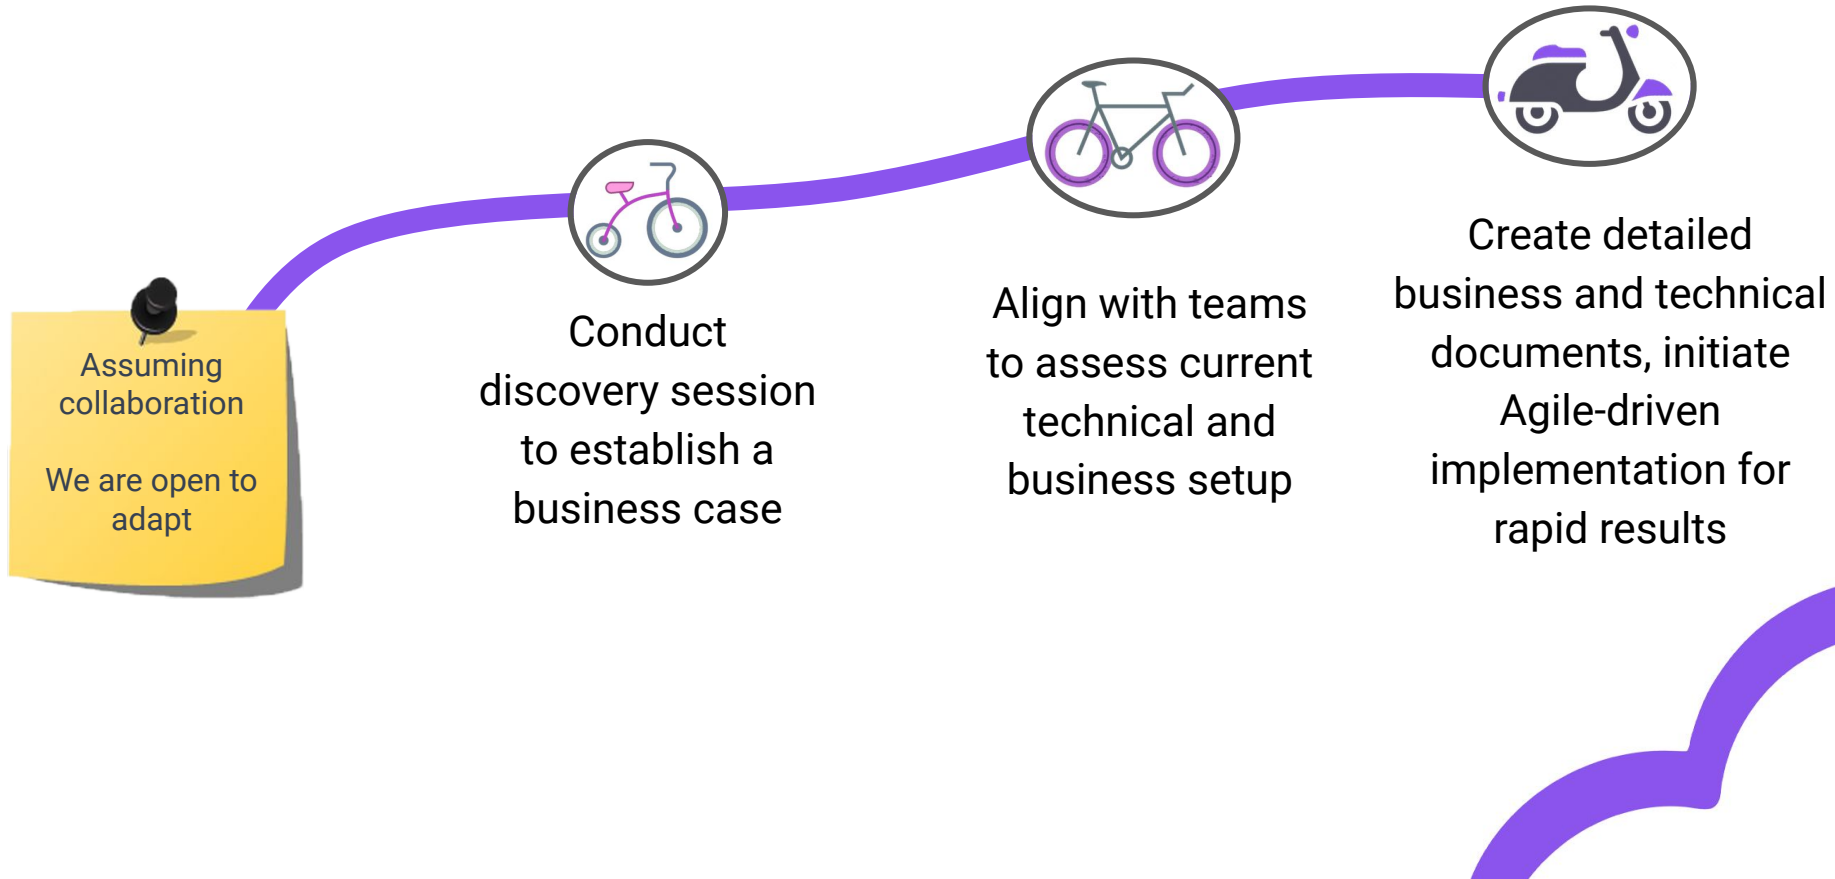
Assuming collaboration

We are open to adapt

Conduct discovery session to establish a business case

Align with teams to assess current technical and business setup

Create detailed business and technical documents, initiate Agile-driven implementation for rapid results